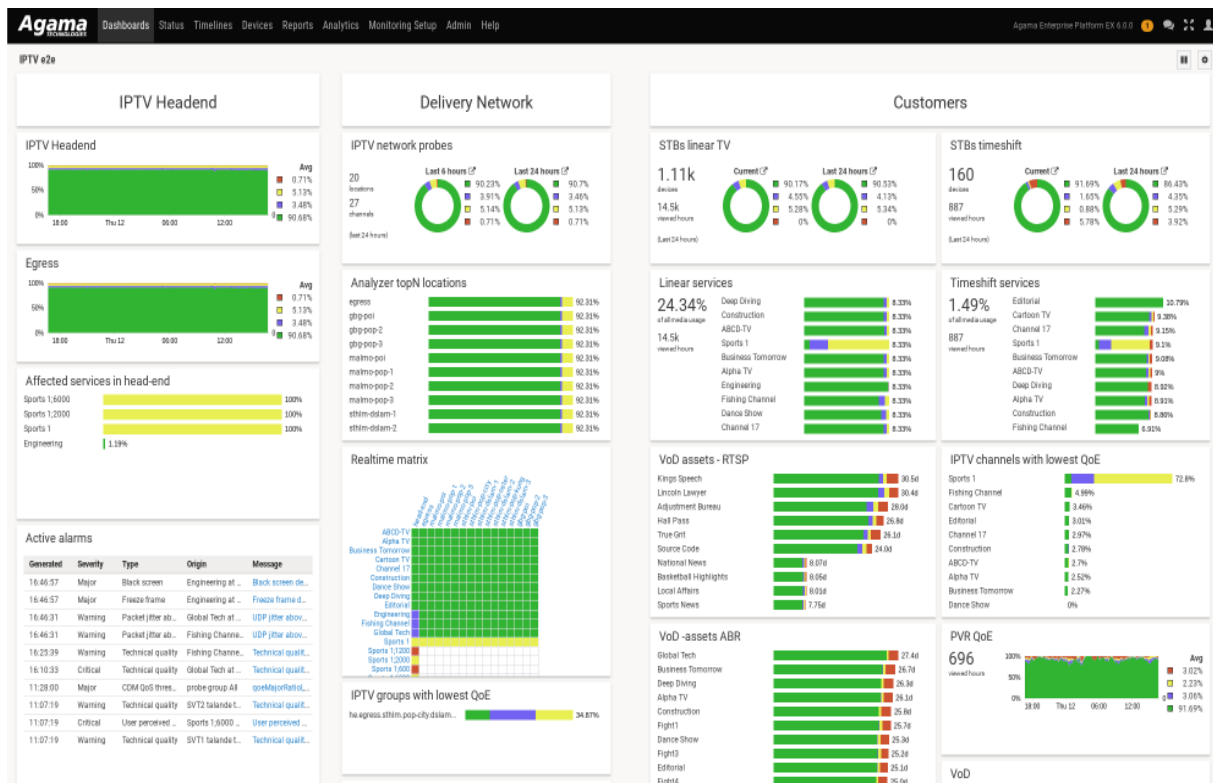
Agama TECHNOLOGIES Dashboards Status Timelines Devices Reports Analytics Monitoring Setup Admin Help Agama Enterprise Platform EX 6.0.0

IPTV e2e

IPTV Headend

Delivery Network

Customers

IPTV Headend

100% 50% 0% 18:00 Thu 12 06:00 12:00

Avg 0.71% 5.13% 3.48% 90.68%

Egress

100% 50% 0% 18:00 Thu 12 06:00 12:00

Avg 0.71% 5.13% 3.48% 90.68%

Affected services in head-end

| | |
|---|---|
| Sports 1;6000 | 100% |
| Sports 1;2000 | 100% |
| Sports 1 | 100% |
| Engineering | 1.19% |

Active alarms

| Generated | Severity | Type | Origin | Message |
|---|---|---|---|---|
| 16:46:57 | Major | Black screen | Engineering at ... | Black screen de... |
| 16:46:57 | Major | Freeze frame | Engineering at ... | Freeze frame d... |
| 16:46:31 | Warning | Packet jitter ab... | Global Tech at ... | UDP jitter abov... |
| 16:46:31 | Warning | Packet jitter ab... | Fishing Channe... | UDP jitter abov... |
| 16:23:39 | Warning | Technical quality | Fishing Channe... | Technical qualit... |
| 16:10:33 | Critical | Technical quality | Global Tech at ... | Technical qualit... |
| 11:28:00 | Major | CDM QoS thres... | probe group All | qoeMajorRatioL... |
| 11:07:19 | Warning | Technical quality | SVT2 talande t... | Technical qualit... |
| 11:07:19 | Critical | User perceived ... | Sports 1;6000 ... | User perceived ... |
| 11:07:19 | Warning | Technical quality | SVT1 talande t... | Technical qualit... |

IPTV network probes

20 locations
27 channels
(last 24 hours)

Last 6 hours: 90.23% 3.91% 5.14% 0.71%
Last 24 hours: 90.7% 3.46% 5.13% 0.71%

Analyzer topN locations

| | |
|---|---|
| egress | 92.31% |
| gbg-poi | 92.31% |
| gbg-pop-2 | 92.31% |
| gbg-pop-3 | 92.31% |
| malmo-poi | 92.31% |
| malmo-pop-1 | 92.31% |
| malmo-pop-2 | 92.31% |
| malmo-pop-3 | 92.31% |
| sthlm-dslam-1 | 92.31% |
| sthlm-dslam-2 | 92.31% |

Realtime matrix

ABCD-TV
Alpha TV
Business Tomorrow
Cartoon TV
Channel 17
Construction
Dance Show
Deep Diving
Editorial
Engineering
Fishing Channel
Global Tech
Sports 1
Sports 1;1000
Sports 1;2000
Sports 1;600

IPTV groups with lowest QoE

he.egress.sthlm.pop-city.dslam... 34.87%

STBs linear TV

1.11k devices
14.5k viewed hours
(last 24 hours)

Current: 90.17% 4.55% 5.28% 0%
Last 24 hours: 90.53% 4.13% 5.34% 0%

STBs timeshift

160 devices
887 viewed hours
(last 24 hours)

Current: 91.69% 1.65% 0.88% 5.78%
Last 24 hours: 86.43% 4.35% 5.29% 3.92%

Linear services

24.34% of all media usage
14.5k viewed hours

| | |
|---|---|
| Deep Diving | 8.33% |
| Construction | 8.33% |
| ABCD-TV | 8.33% |
| Sports 1 | 8.33% |
| Business Tomorrow | 8.33% |
| Alpha TV | 8.33% |
| Engineering | 8.33% |
| Fishing Channel | 8.33% |
| Dance Show | 8.33% |
| Channel 17 | 8.33% |

Timeshift services

1.49% of all media usage
887 viewed hours

| | |
|---|---|
| Editorial | 10.79% |
| Cartoon TV | 9.38% |
| Channel 17 | 9.15% |
| Sports 1 | 9.1% |
| Business Tomorrow | 9.08% |
| ABCD-TV | 9% |
| Deep Diving | 8.92% |
| Alpha TV | 8.92% |
| Construction | 8.88% |
| Fishing Channel | 6.91% |

VoD assets - RTSP

| | |
|---|---|
| Kings Speech | 30.5d |
| Lincoln Lawyer | 30.4d |
| Adjustment Bureau | 28.0d |
| Hall Pass | 26.8d |
| True Grit | 26.1d |
| Source Code | 24.0d |
| National News | 8.07d |
| Basketball Highlights | 8.05d |
| Local Affairs | 8.01d |
| Sports News | 7.75d |

VoD -assets ABR

| | |
|---|---|
| Global Tech | 27.4d |
| Business Tomorrow | 26.7d |
| Deep Diving | 26.3d |
| Alpha TV | 26.1d |
| Construction | 25.8d |
| Fight1 | 25.7d |
| Dance Show | 25.3d |
| Fight3 | 25.2d |
| Editorial | 25.1d |
| Fight4 | 25.0d |

IPTV channels with lowest QoE

| | |
|---|---|
| Sports 1 | 72.6% |
| Fishing Channel | 4.99% |
| Cartoon TV | 3.46% |
| Editorial | 3.01% |
| Channel 17 | 2.97% |
| Construction | 2.78% |
| ABCD-TV | 2.7% |
| Alpha TV | 2.52% |
| Business Tomorrow | 2.27% |
| Dance Show | 0% |

PVR QoE

696 viewed hours

100% 50% 0% 18:00 Thu 12 06:00 12:00

Avg 3.02% 2.23% 3.06% 91.69%

VoD